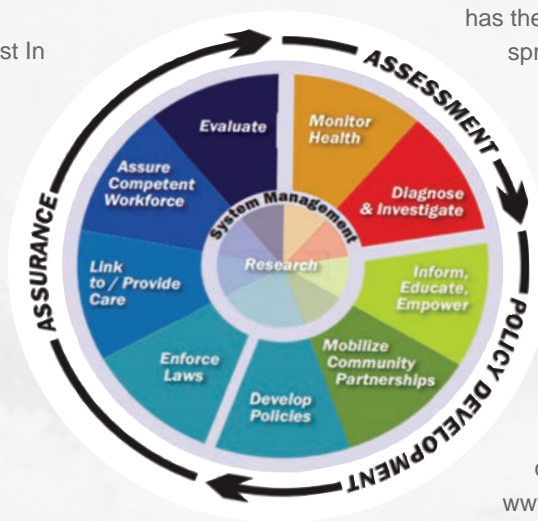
st In

has the

spr

ASSESSMENT

Evaluate

Monitor Health

Assure Competent Workforce

Diagnose & Investigate

System Management

Research

Link to / Provide Care

Inform, Educate, Empower

Enforce Laws

Mobilize Community Partnerships

Develop Policies

ASSURANCE

POLICY DEVELOPMENT

c

ww